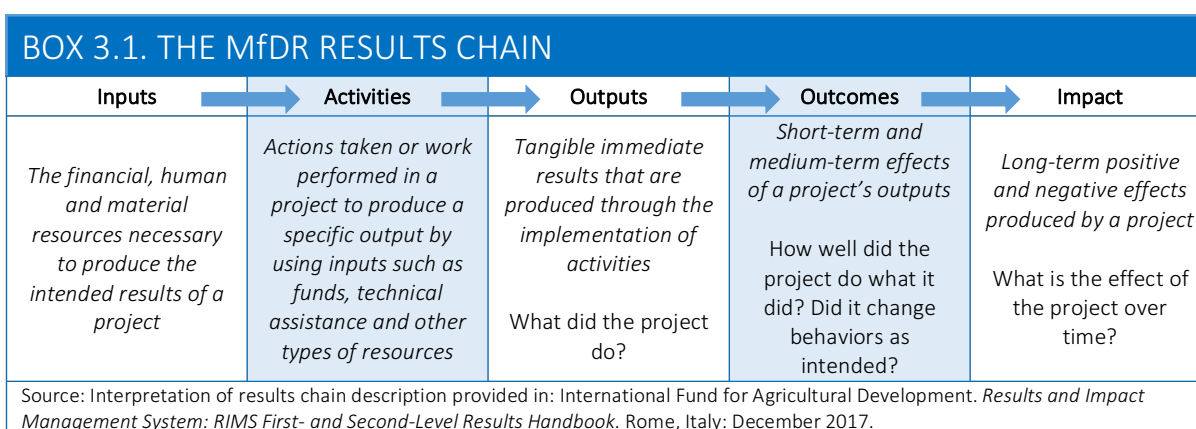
BOX 3.1. THE MfDR RESULTS CHAIN

| Inputs | Activities | Outputs | Outcomes | Impact |
|---|---|---|---|---|
| *The financial, human and material resources necessary to produce the intended results of a project* | *Actions taken or work performed in a project to produce a specific output by using inputs such as funds, technical assistance and other types of resources* | *Tangible immediate results that are produced through the implementation of activities* What did the project do? | *Short-term and medium-term effects of a project's outputs* How well did the project do what it did? Did it change behaviors as intended? | *Long-term positive and negative effects produced by a project* What is the effect of the project over time? |

Source: Interpretation of results chain description provided in: International Fund for Agricultural Development. *Results and Impact Management System: RIMS First- and Second-Level Results Handbook*. Rome, Italy: December 2017.